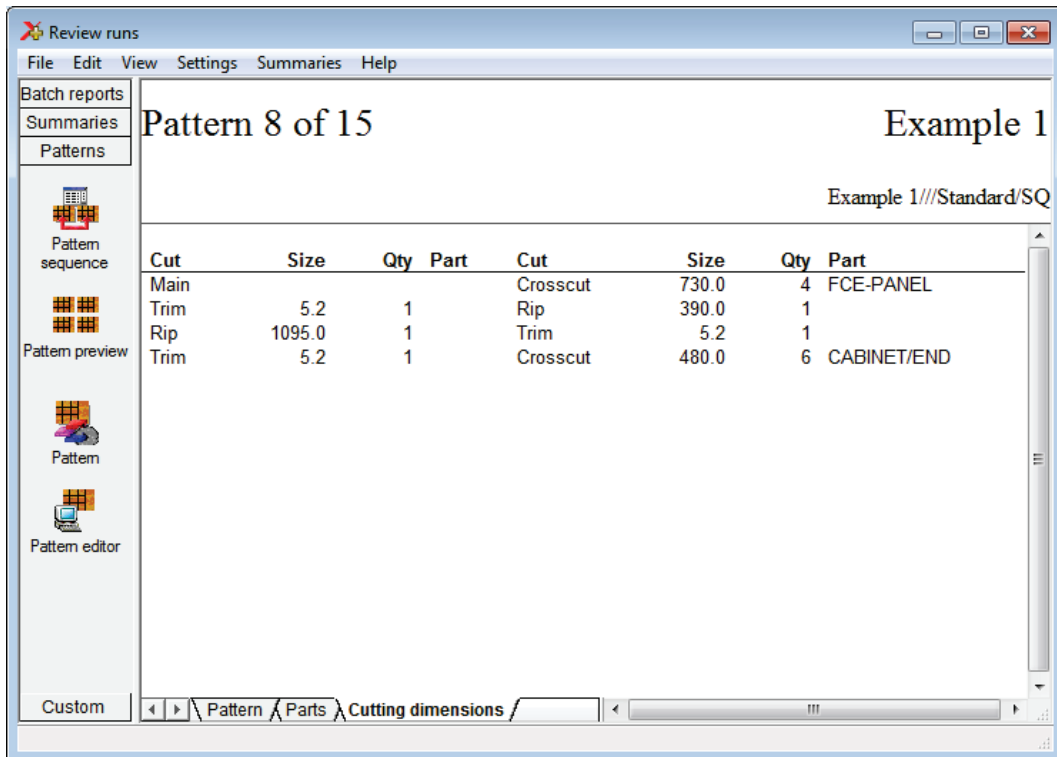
Review runs

File Edit View Settings Summaries Help

Batch reports
Summaries
Patterns

Pattern sequence

Pattern preview

Pattern

Pattern editor

Custom

Pattern 8 of 15

Example 1

Example 1///Standard/SQ

| Cut | Size | Qty | Part | Cut | Size | Qty | Part |
|---|---|---|---|---|---|---|---|
| Main | | | | Crosscut | 730.0 | 4 | FCE-PANEL |
| Trim | 5.2 | 1 | | Rip | 390.0 | 1 | |
| Rip | 1095.0 | 1 | | Trim | 5.2 | 1 | |
| Trim | 5.2 | 1 | | Crosscut | 480.0 | 6 | CABINET/END |

Pattern Parts Cutting dimensions